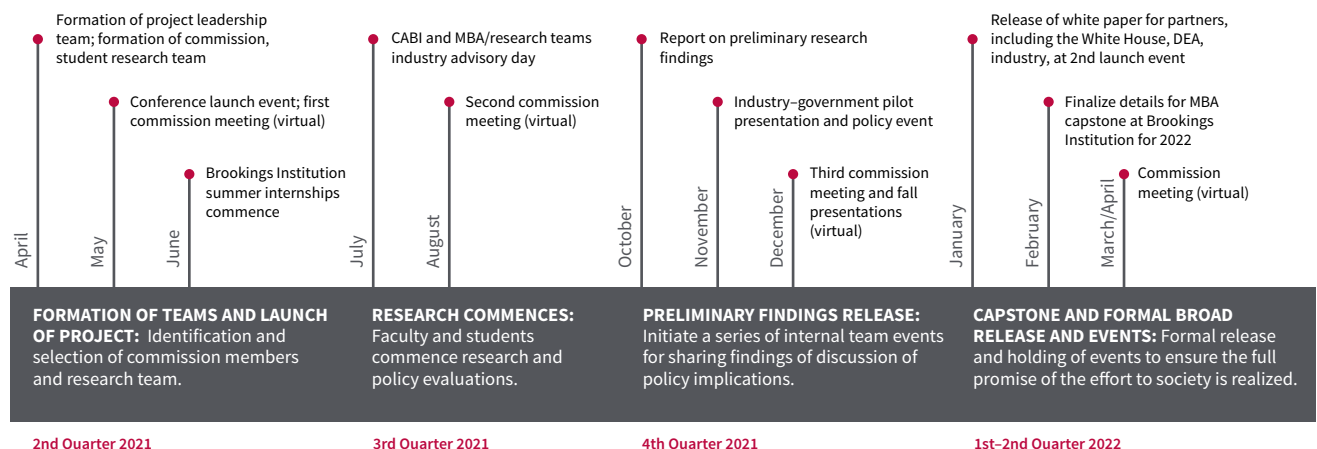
Formation of project leadership team; formation of commission, student research team

Conference launch event; first commission meeting (virtual)

Brookings Institution summer internships commence

April

May

June

CABI and MBA/research teams industry advisory day

Second commission meeting (virtual)

July

August

Report on preliminary research findings

Industry–government pilot presentation and policy event

Third commission meeting and fall presentations (virtual)

October

November

December

Release of white paper for partners, including the White House, DEA, industry, at 2nd launch event

Finalize details for MBA capstone at Brookings Institution for 2022

Commission meeting (virtual)

January

February

March/April

FORMATION OF TEAMS AND LAUNCH OF PROJECT: Identification and selection of commission members and research team.

RESEARCH COMMENCES: Faculty and students commence research and policy evaluations.

PRELIMINARY FINDINGS RELEASE: Initiate a series of internal team events for sharing findings of discussion of policy implications.

CAPSTONE AND FORMAL BROAD RELEASE AND EVENTS: Formal release and holding of events to ensure the full promise of the effort to society is realized.

2nd Quarter 2021

3rd Quarter 2021

4th Quarter 2021

1st–2nd Quarter 2022